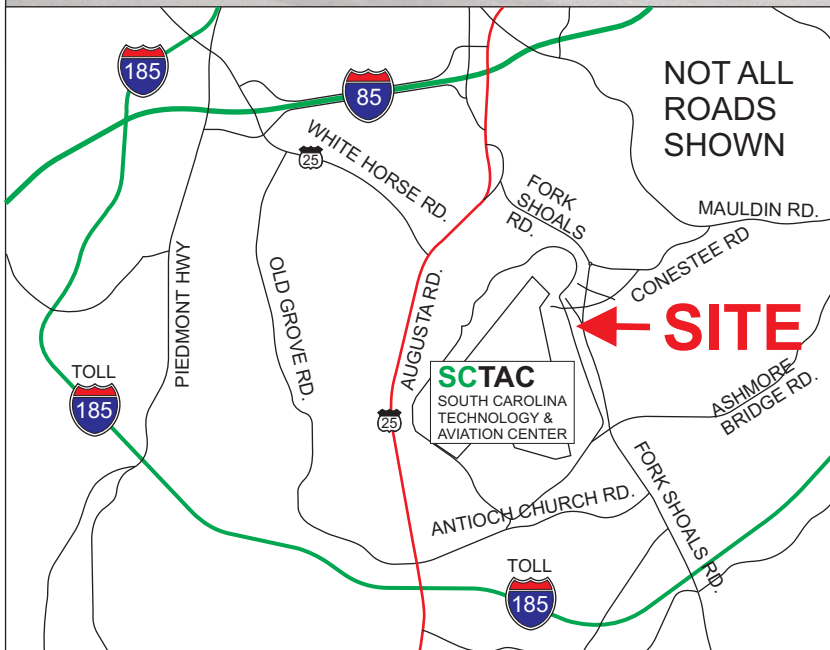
185

85

NOT ALL ROADS SHOWN

WHITE HORSE RD.

25

FORK SHOALS RD.

MAULDIN RD.

CONESTEE RD

PIEDMONT HWY

OLD GROVE RD.

AUGUSTA RD.

SITE

SCTAC
SOUTH CAROLINA TECHNOLOGY & AVIATION CENTER

TOLL
185

25

ASHMORE BRIDGE RD.

FORK SHOALS RD.

ANTIOCH CHURCH RD.

TOLL
185